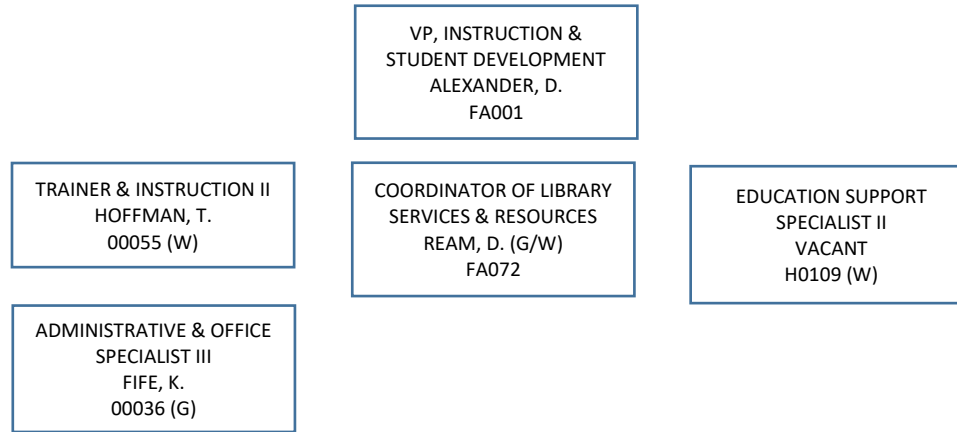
VP, INSTRUCTION & STUDENT DEVELOPMENT
ALEXANDER, D.
FA001

TRAINER & INSTRUCTION II
HOFFMAN, T.
00055 (W)

COORDINATOR OF LIBRARY SERVICES & RESOURCES
REAM, D. (G/W)
FA072

EDUCATION SUPPORT SPECIALIST II
VACANT
H0109 (W)

ADMINISTRATIVE & OFFICE SPECIALIST III
FIFE, K.
00036 (G)